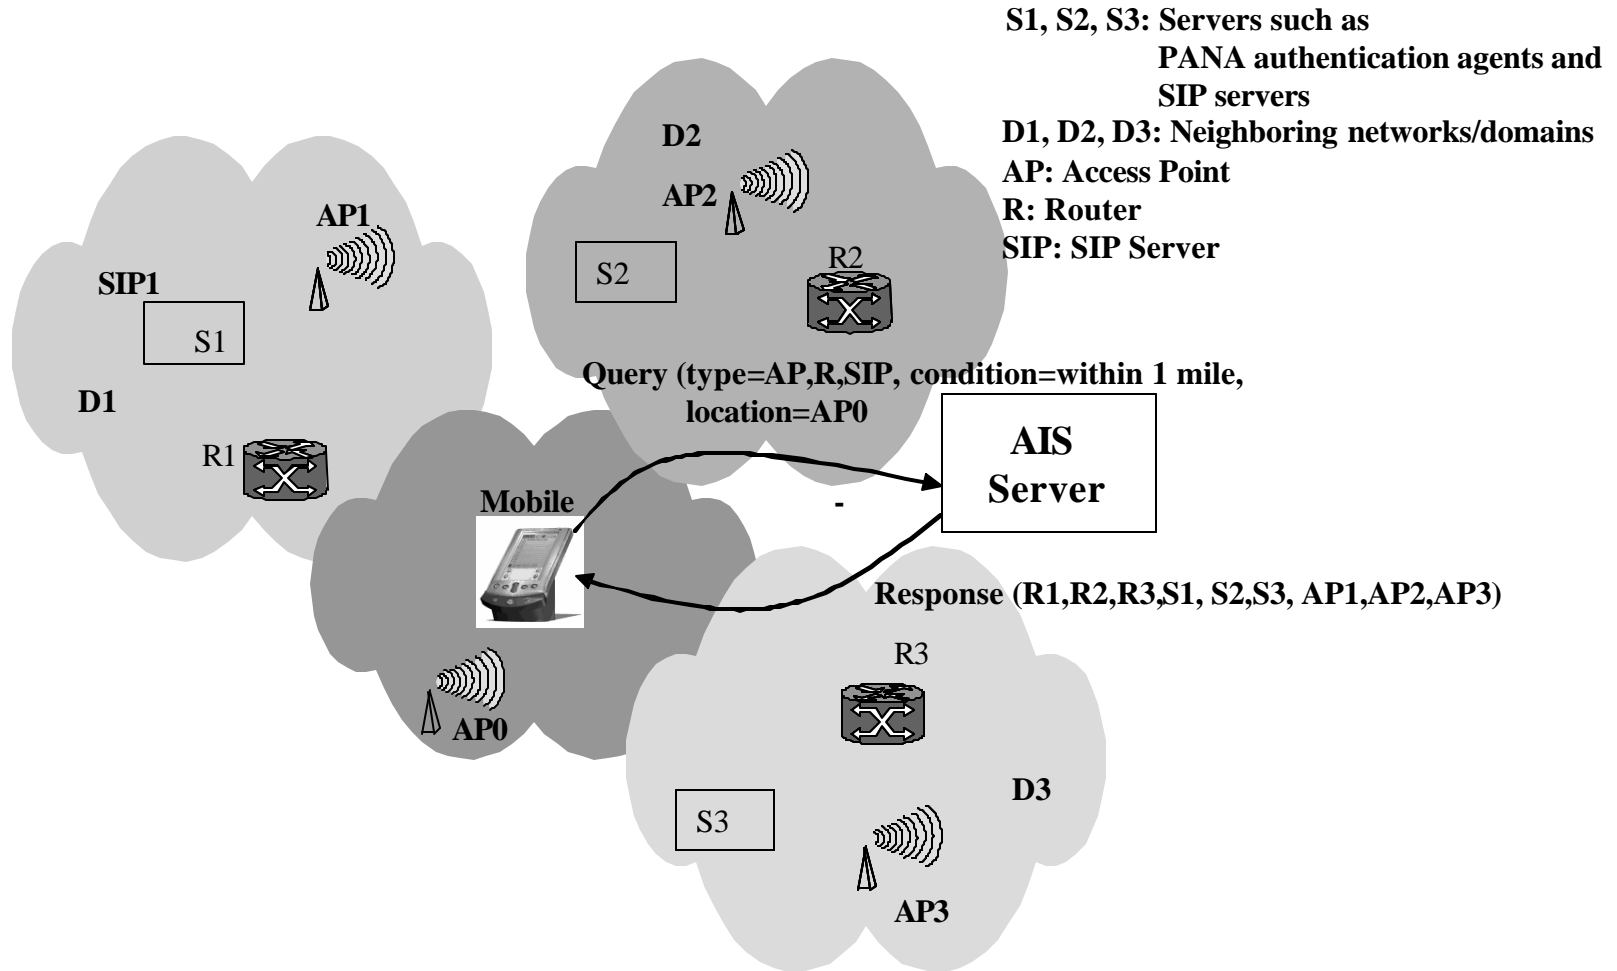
S1, S2, S3: Servers such as PANA authentication agents and SIP servers
D1, D2, D3: Neighboring networks/domains
AP: Access Point
R: Router
SIP: SIP Server

D2
AP2
S2
R2

AP1
SIP1
S1
D1
R1

Query (type=AP,R,SIP, condition=within 1 mile, location=AP0

AIS Server

Mobile

-

Response (R1,R2,R3,S1, S2,S3, AP1,AP2,AP3)

AP0

R3
D3
S3
AP3